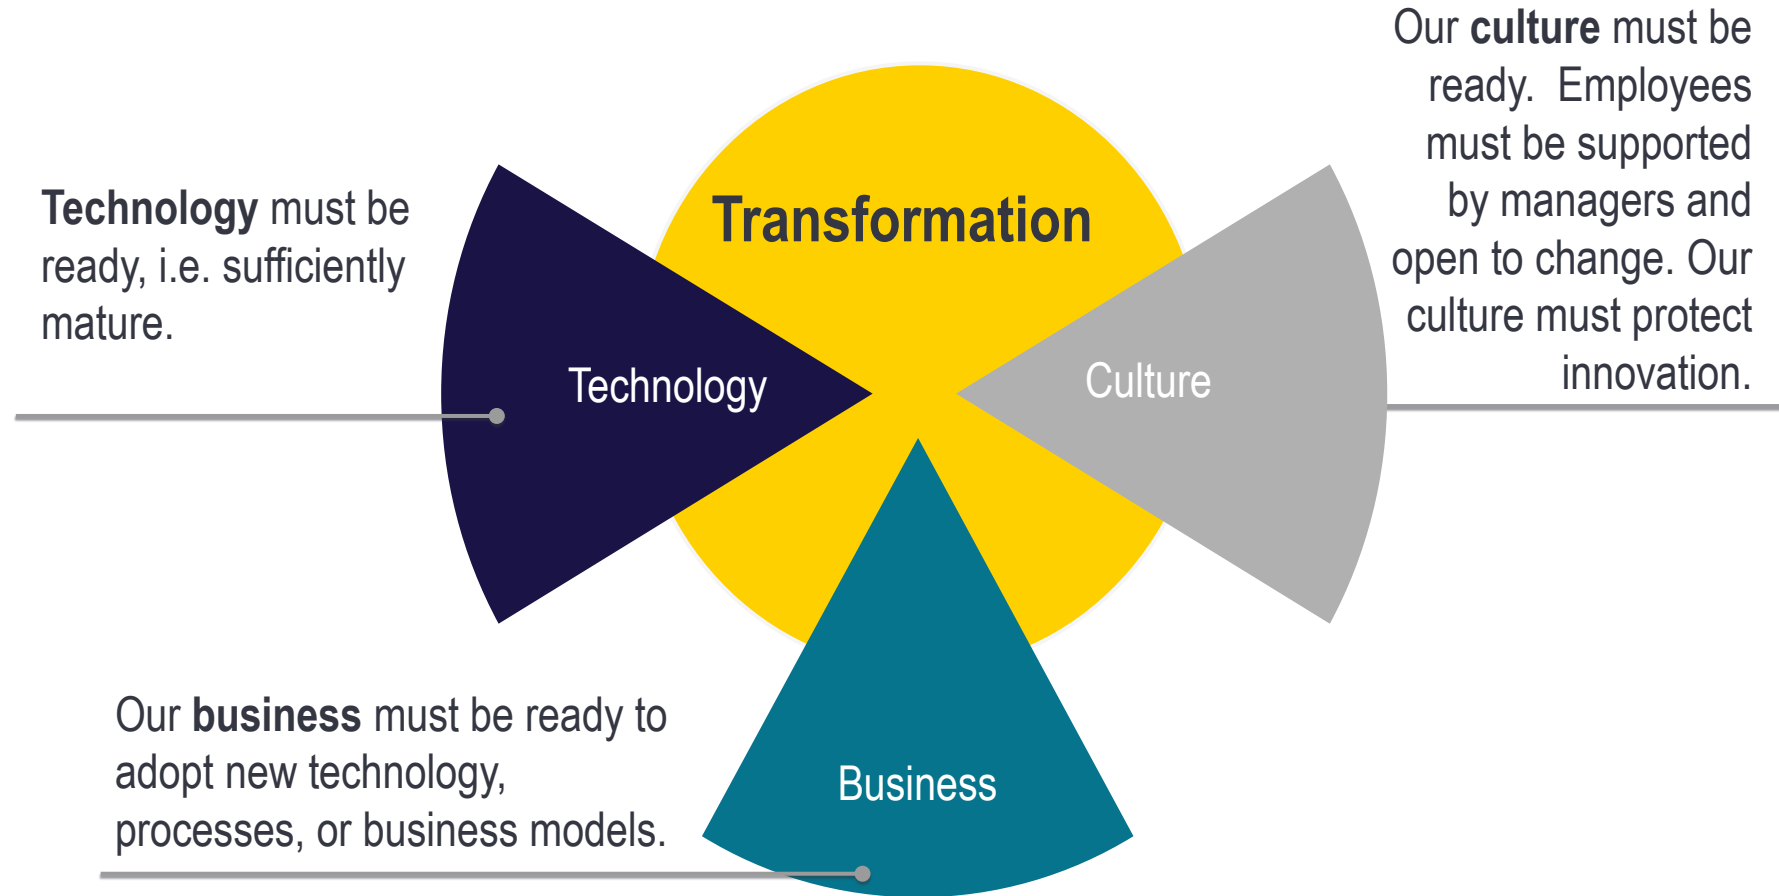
Our culture must be ready. Employees must be supported by managers and open to change. Our culture must protect innovation.

Technology must be ready, i.e. sufficiently mature.

Transformation

Technology

Culture

Business

Our business must be ready to adopt new technology, processes, or business models.